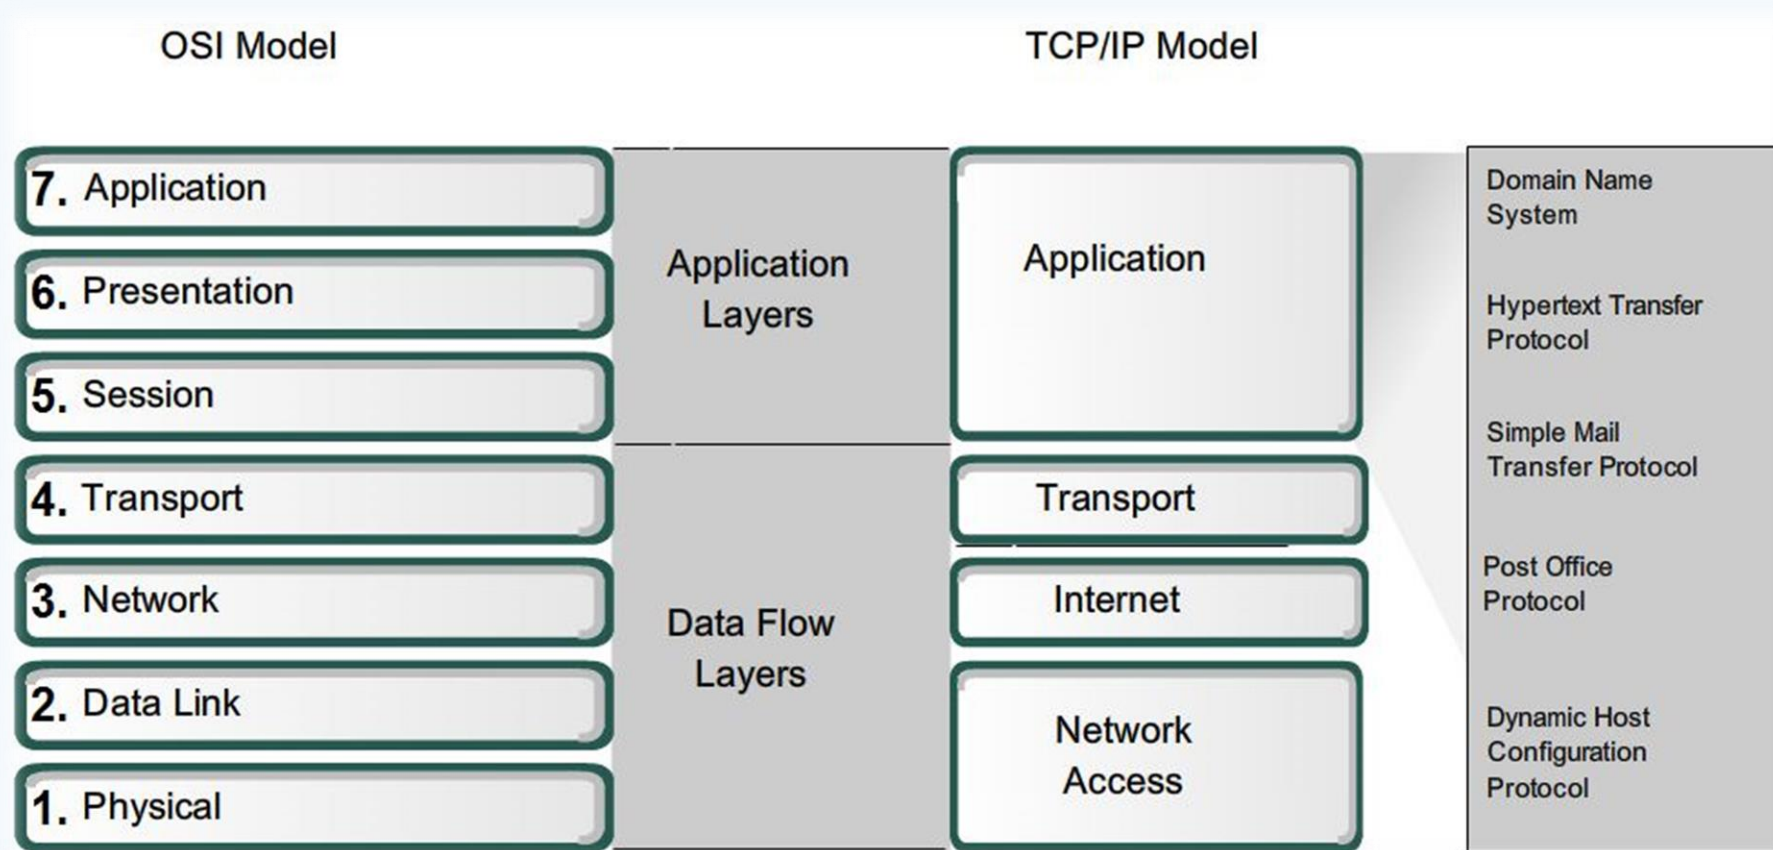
OSI Model

TCP/IP Model

7. Application

6. Presentation

5. Session

4. Transport

3. Network

2. Data Link

1. Physical

Application Layers

Data Flow Layers

Application

Transport

Internet

Network Access

Domain Name System

Hypertext Transfer Protocol

Simple Mail Transfer Protocol

Post Office Protocol

Dynamic Host Configuration Protocol